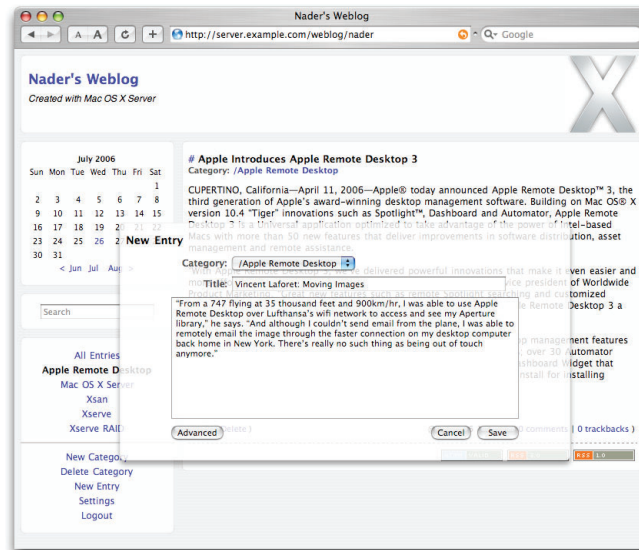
Nader's Weblog

http://server.example.com/weblog/nader

Google

Nader's Weblog
Created with Mac OS X Server

July 2006

| Sun | Mon | Tue | Wed | Thu | Fri | Sat |
|---|---|---|---|---|---|---|
| | | | | | | 1 |
| 2 | 3 | 4 | 5 | 6 | 7 | 8 |
| 9 | 10 | 11 | 12 | 13 | 14 | 15 |
| 16 | 17 | 18 | 19 | 20 | 21 | 22 |
| 23 | 24 | 25 | 26 | 27 | 28 | 29 |
| 30 | 31 | | | | | |

< Jun Jul Aug >

Search

All Entries
Apple Remote Desktop
Mac OS X Server
Xsan
Xserve
Xserve RAID

New Category
Delete Category
New Entry
Settings
Logout

# Apple Introduces Apple Remote Desktop 3
Category: /Apple Remote Desktop

CUPERTINO, California—April 11, 2006—Apple® today announced Apple Remote Desktop™ 3, the third generation of Apple's award-winning desktop management software. Building on Mac OS® X version 10.4 "Tiger" innovations such as Spotlight™, Dashboard and Automator, Apple Remote Desktop 3 is a Universal application optimized to take advantage of the power of Intel-based Macs with more than 50 new features that deliver improvements in software distribution, asset management and remote assistance.

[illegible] even easier and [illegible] vice president of Worldwide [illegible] and customized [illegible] Desktop 3 a

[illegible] management features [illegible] over 30 Automator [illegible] Widget that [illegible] installing

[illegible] comments | 0 trackbacks >

New Entry

Category: /Apple Remote Desktop

Title: Vincent Laforet: Moving Images

"From a 747 flying at 35 thousand feet and 900km/hr, I was able to use Apple Remote Desktop over Lufthansa's wifi network to access and see my Aperture library," he says. "And although I couldn't send email from the plane, I was able to remotely email the image through the faster connection on my desktop computer back home in New York. There's really no such thing as being out of touch anymore."

Advanced

Cancel Save

RSS 1.0